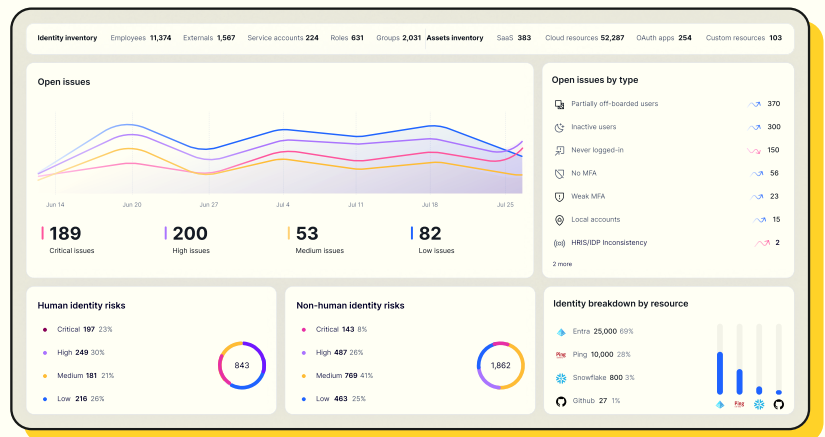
Identity inventory Employees 11,374 Externals 1,567 Service accounts 224 Roles 631 Groups 2,031 Assets inventory SaaS 383 Cloud resources 52,287 OAuth apps 254 Custom resources 103

Open issues

Jun 14 Jun 20 Jun 27 Jul 4 Jul 11 Jul 18 Jul 25

189 Critical issues
200 High issues
53 Medium issues
82 Low issues

Open issues by type

Partially off-boarded users 370
Inactive users 300
Never logged-in 150
No MFA 56
Weak MFA 23
Local accounts 15
HRIS/IDP Inconsistency 2
2 more

Human identity risks

Critical 197 23%
High 249 30%
Medium 181 21%
Low 216 26%
843

Non-human identity risks

Critical 143 8%
High 487 26%
Medium 769 41%
Low 463 25%
1,862

Identity breakdown by resource

Entra 25,000 69%
Ping 10,000 28%
Snowflake 800 3%
Github 27 1%